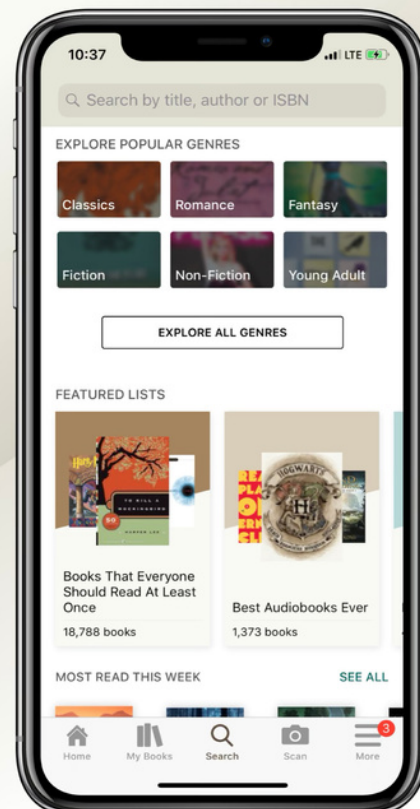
10:37

LTE

Search by title, author or ISBN

EXPLORE POPULAR GENRES

Classics

Romance

Fantasy

Fiction

Non-Fiction

Young Adult

EXPLORE ALL GENRES

FEATURED LISTS

TO KILL A MOCKINGBIRD

HARPER LEE

HOGWARTS

Books That Everyone Should Read At Least Once

18,788 books

Best Audiobooks Ever

1,373 books

MOST READ THIS WEEK

SEE ALL

Home

My Books

Search

Scan

3

More